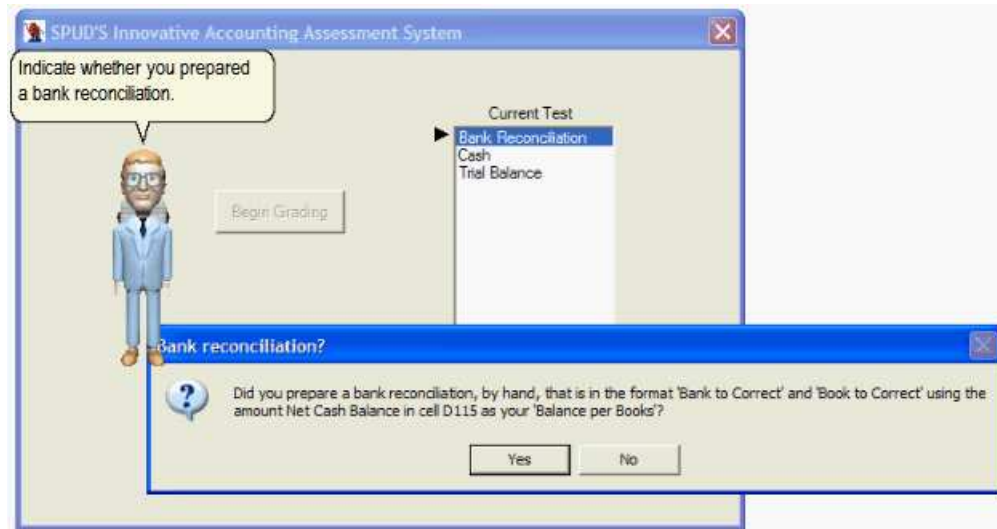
SPUD'S Innovative Accounting Assessment System

Indicate whether you prepared a bank reconciliation.

Current Test
Bank Reconciliation
Cash
Trial Balance

Begin Grading

Bank reconciliation?

Did you prepare a bank reconciliation, by hand, that is in the format 'Bank to Correct' and 'Book to Correct' using the amount Net Cash Balance in cell D115 as your 'Balance per Books'?

Yes
No